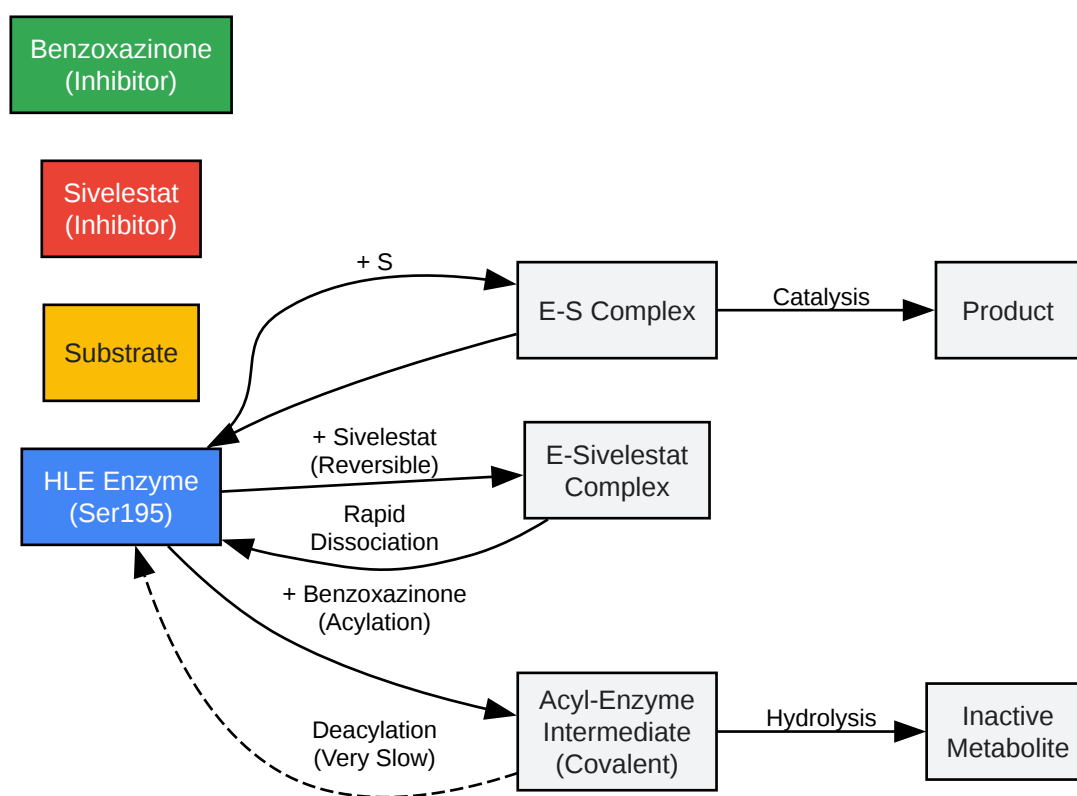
Benzoxazinone (Inhibitor)

Sivelestat (Inhibitor)

Substrate

+ S

E-S Complex

Catalysis

Product

+ Sivelestat (Reversible)

E-Sivelestat Complex

HLE Enzyme (Ser195)

Rapid Dissociation

+ Benzoxazinone (Acylation)

Acyl-Enzyme Intermediate (Covalent)

Hydrolysis

Inactive Metabolite

Deacylation (Very Slow)